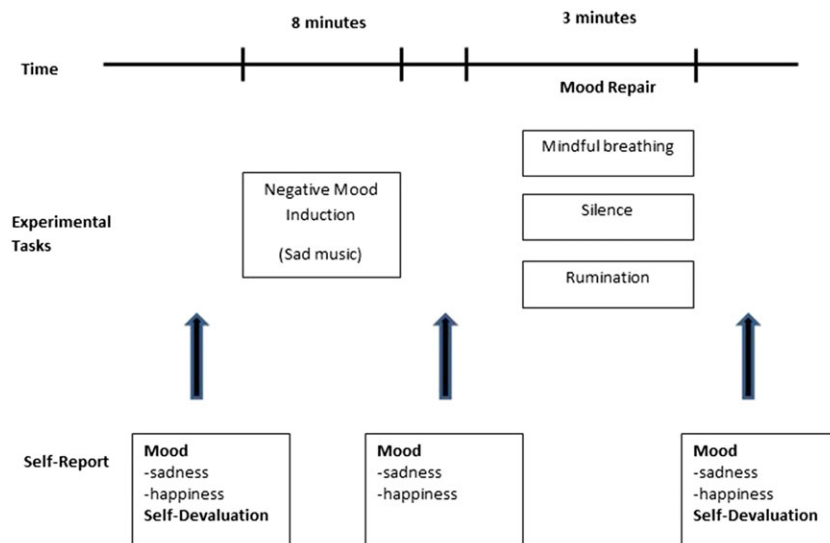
8 minutes

3 minutes

Time

Mood Repair

Mindful breathing

Negative Mood Induction

(Sad music)

Silence

Experimental Tasks

Rumination

Self-Report

Mood
-sadness
-happiness
Self-Devaluation

Mood
-sadness
-happiness

Mood
-sadness
-happiness
Self-Devaluation